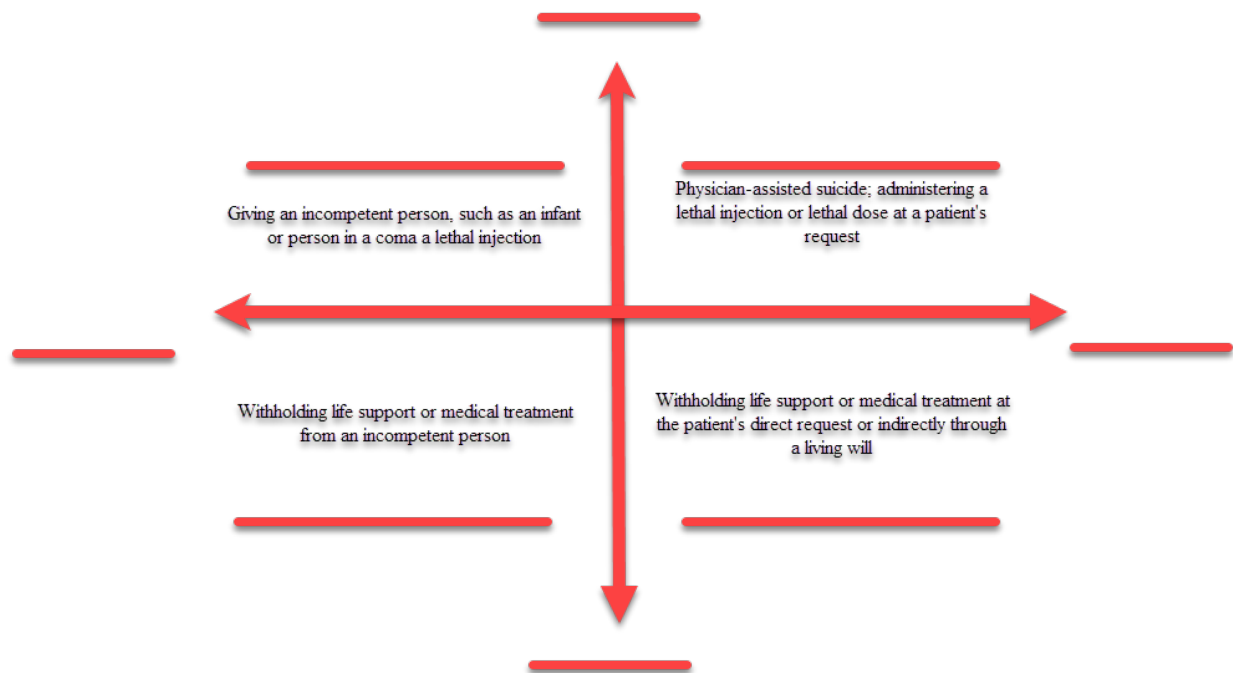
Giving an incompetent person, such as an infant or person in a coma a lethal injection

Physician-assisted suicide; administering a lethal injection or lethal dose at a patient's request

Withholding life support or medical treatment from an incompetent person

Withholding life support or medical treatment at the patient's direct request or indirectly through a living will